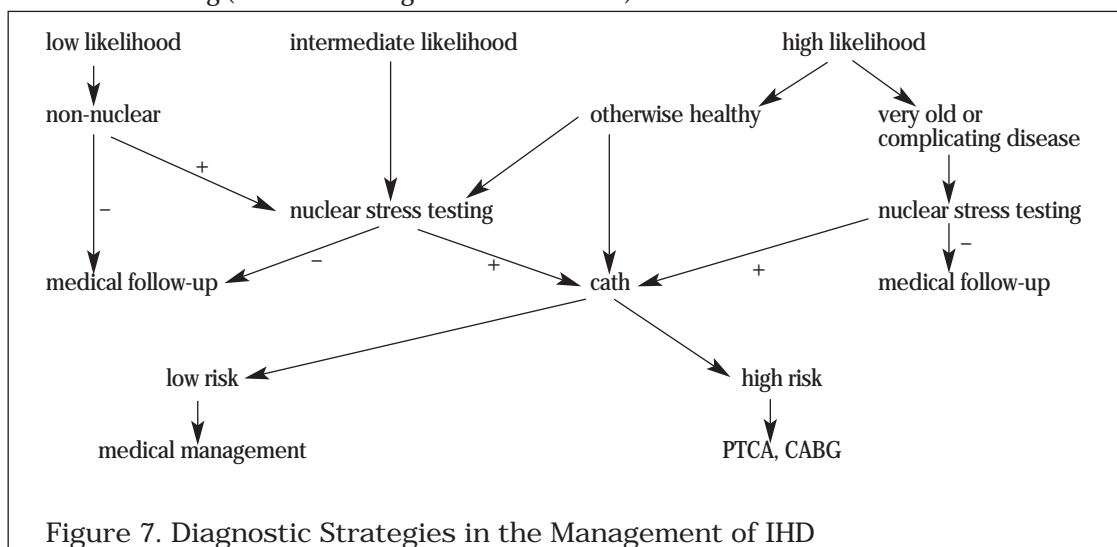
low likelihood

non-nuclear

intermediate likelihood

high likelihood

otherwise healthy

very old or complicating disease

+

–

nuclear stress testing

nuclear stress testing

–

medical follow-up

–

+

cath

+

medical follow-up

low risk

high risk

medical management

PTCA, CABG

Figure 7. Diagnostic Strategies in the Management of IHD